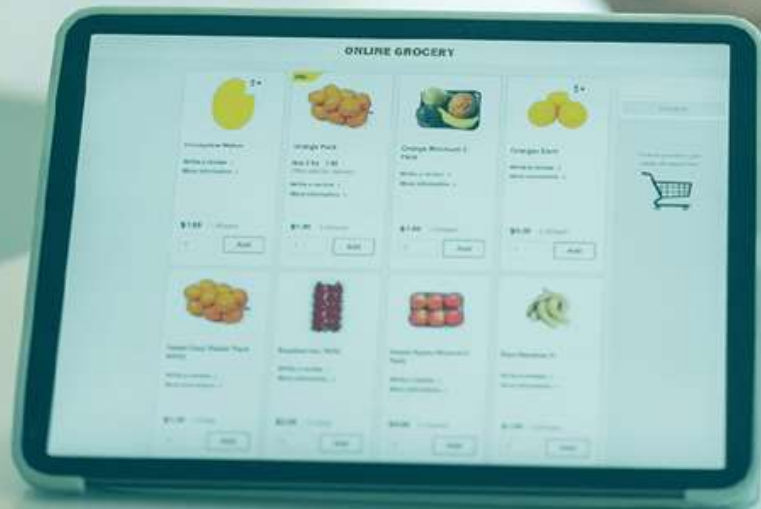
ONLINE GROCERY

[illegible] Melon
Write a review
More information
$1.69
Add

Orange Pack
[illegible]
Write a review
More information
$1.00
Add

Orange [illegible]
Write a review
More information
$1.00
Add

Oranges Each
Write a review
More information
$0.30
Add

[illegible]
Write a review
More information
$1.30
Add

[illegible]
Write a review
More information
$2.00
Add

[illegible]
Write a review
More information
$0.00
Add

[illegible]
Write a review
More information
$1.00
Add

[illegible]